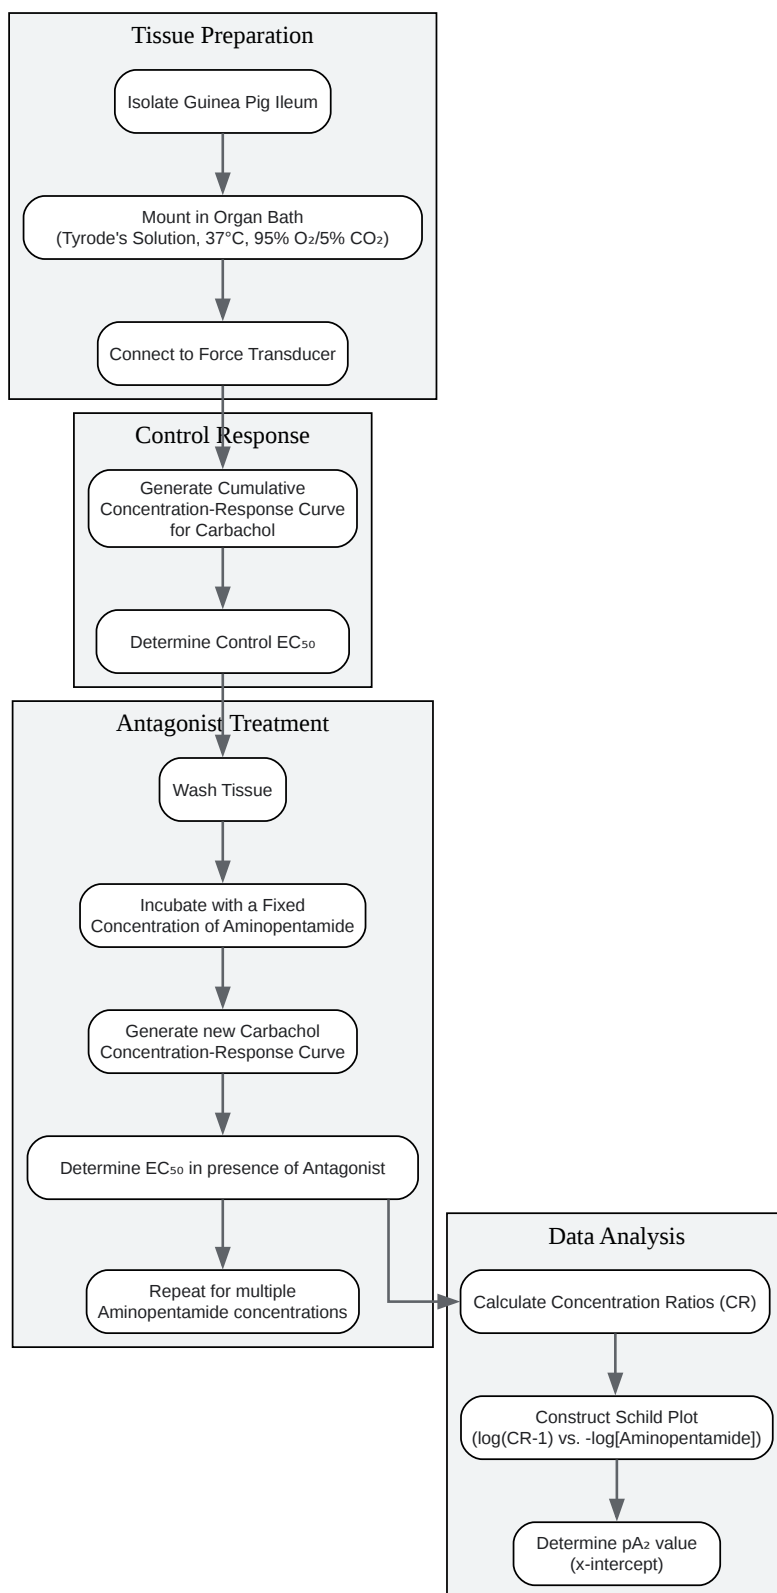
Tissue Preparation

Isolate Guinea Pig Ileum

Mount in Organ Bath (Tyrode's Solution, 37°C, 95% $O_2$/5% $CO_2$)

Connect to Force Transducer

Control Response

Generate Cumulative Concentration-Response Curve for Carbachol

Determine Control $EC_{50}$

Antagonist Treatment

Wash Tissue

Incubate with a Fixed Concentration of Aminopentamide

Generate new Carbachol Concentration-Response Curve

Determine $EC_{50}$ in presence of Antagonist

Repeat for multiple Aminopentamide concentrations

Data Analysis

Calculate Concentration Ratios (CR)

Construct Schild Plot (log(CR-1) vs. -log[Aminopentamide])

Determine $pA_2$ value (x-intercept)